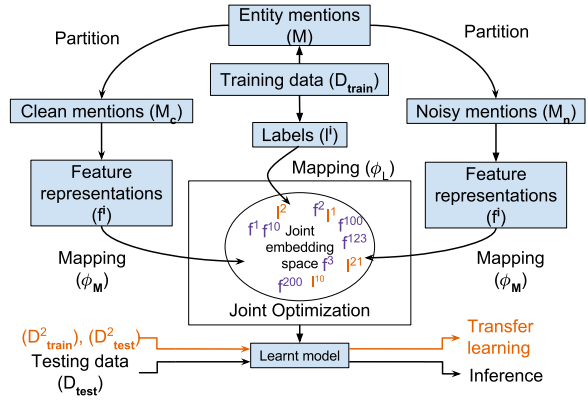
Entity mentions (M)

Partition

Partition

Training data ($D_{train}$)

Clean mentions ($M_c$)

Labels ($l^i$)

Noisy mentions ($M_n$)

Mapping ($\phi_L$)

Feature representations ($f^i$)

Feature representations ($f^i$)

$l^2$ $f^2$ $l^1$ $f^1$ $f^{10}$ $f^{100}$ Joint embedding space $f^{123}$ $f^3$ $l^{21}$ $f^{200}$ $l^{10}$

Mapping ($\phi_M$)

Mapping ($\phi_M$)

Joint Optimization

($D^2_{train}$), ($D^2_{test}$)

Testing data ($D_{test}$)

Learnt model

Transfer learning

Inference